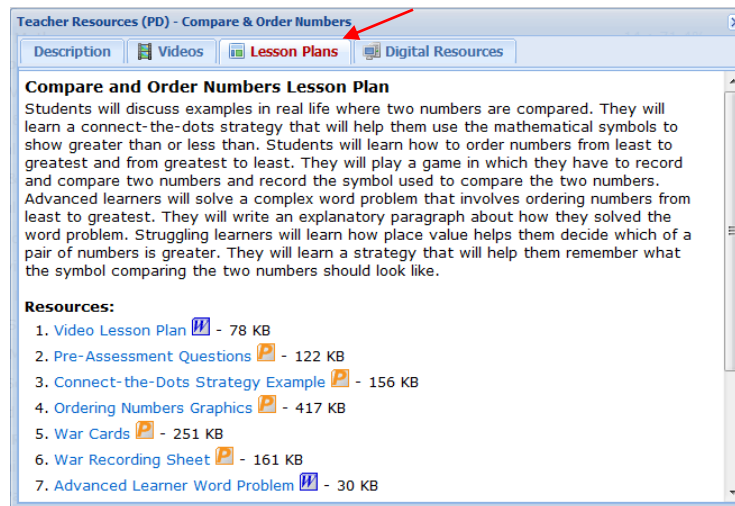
Teacher Resources (PD) - Compare & Order Numbers

Description | Videos | Lesson Plans | Digital Resources

Compare and Order Numbers Lesson Plan

Students will discuss examples in real life where two numbers are compared. They will learn a connect-the-dots strategy that will help them use the mathematical symbols to show greater than or less than. Students will learn how to order numbers from least to greatest and from greatest to least. They will play a game in which they have to record and compare two numbers and record the symbol used to compare the two numbers. Advanced learners will solve a complex word problem that involves ordering numbers from least to greatest. They will write an explanatory paragraph about how they solved the word problem. Struggling learners will learn how place value helps them decide which of a pair of numbers is greater. They will learn a strategy that will help them remember what the symbol comparing the two numbers should look like.

Resources:
1. Video Lesson Plan W - 78 KB
2. Pre-Assessment Questions P - 122 KB
3. Connect-the-Dots Strategy Example P - 156 KB
4. Ordering Numbers Graphics P - 417 KB
5. War Cards P - 251 KB
6. War Recording Sheet P - 161 KB
7. Advanced Learner Word Problem W - 30 KB